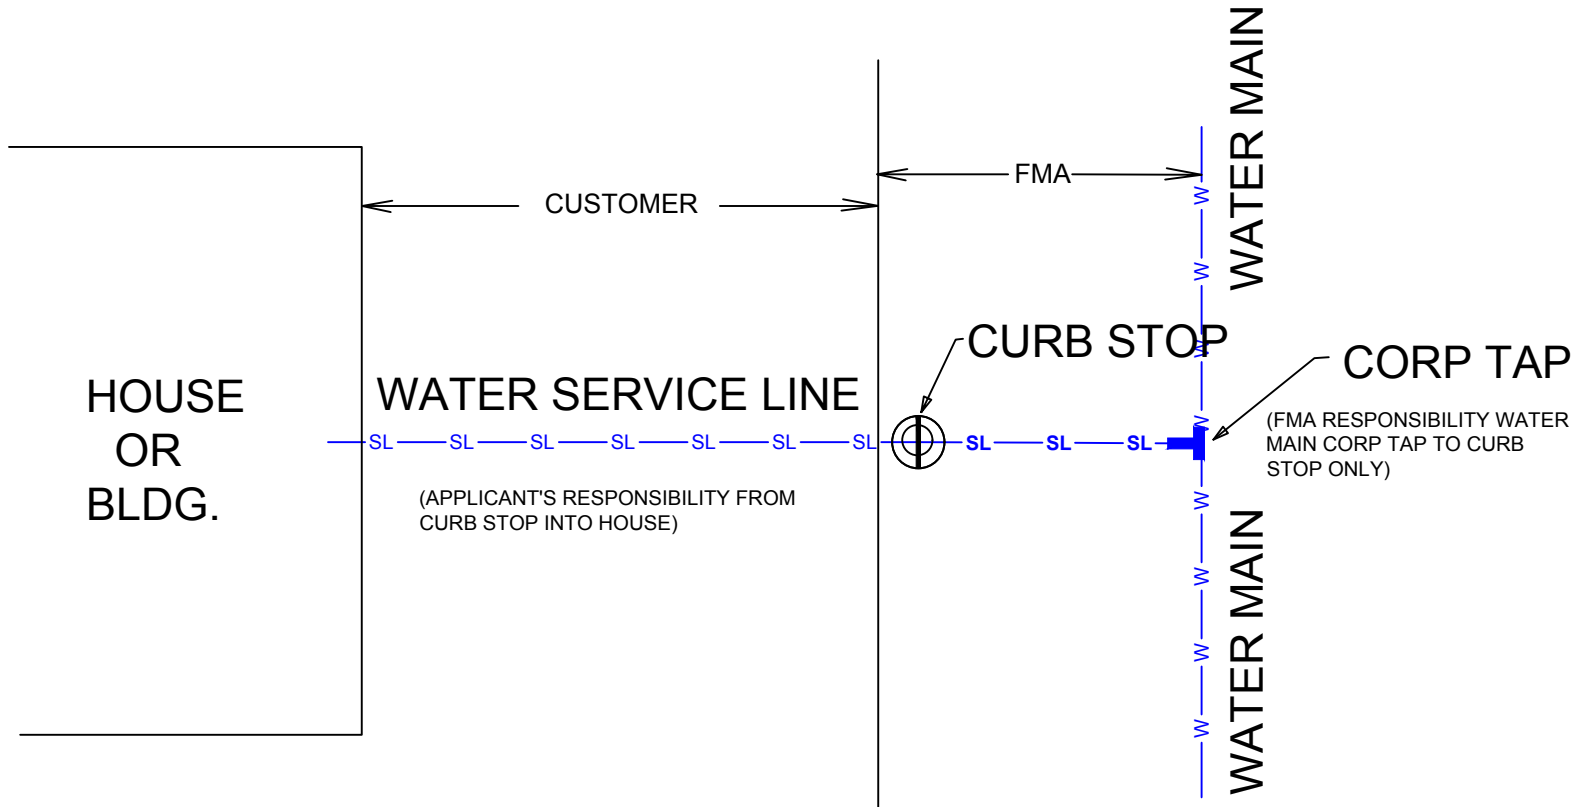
WATER MAIN

FMA

CUSTOMER

CURB STOP

CORP TAP

HOUSE OR BLDG.

WATER SERVICE LINE

SL SL SL SL SL SL SL SL SL SL

(FMA RESPONSIBILITY WATER MAIN CORP TAP TO CURB STOP ONLY)

(APPLICANT'S RESPONSIBILITY FROM CURB STOP INTO HOUSE)

W W W W W W W W

WATER MAIN